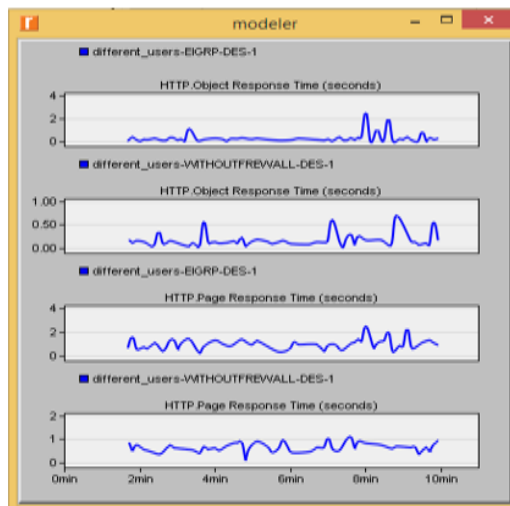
modeler

different_users-EIGRP-DES-1

HTTP.Object Response Time (seconds)

4
2
0

different_users-WITHOUTFREWALL-DES-1

HTTP.Object Response Time (seconds)

1.00
0.50
0.00

different_users-EIGRP-DES-1

HTTP.Page Response Time (seconds)

4
2
0

different_users-WITHOUTFREWALL-DES-1

HTTP.Page Response Time (seconds)

2
1
0

0min 2min 4min 6min 8min 10min